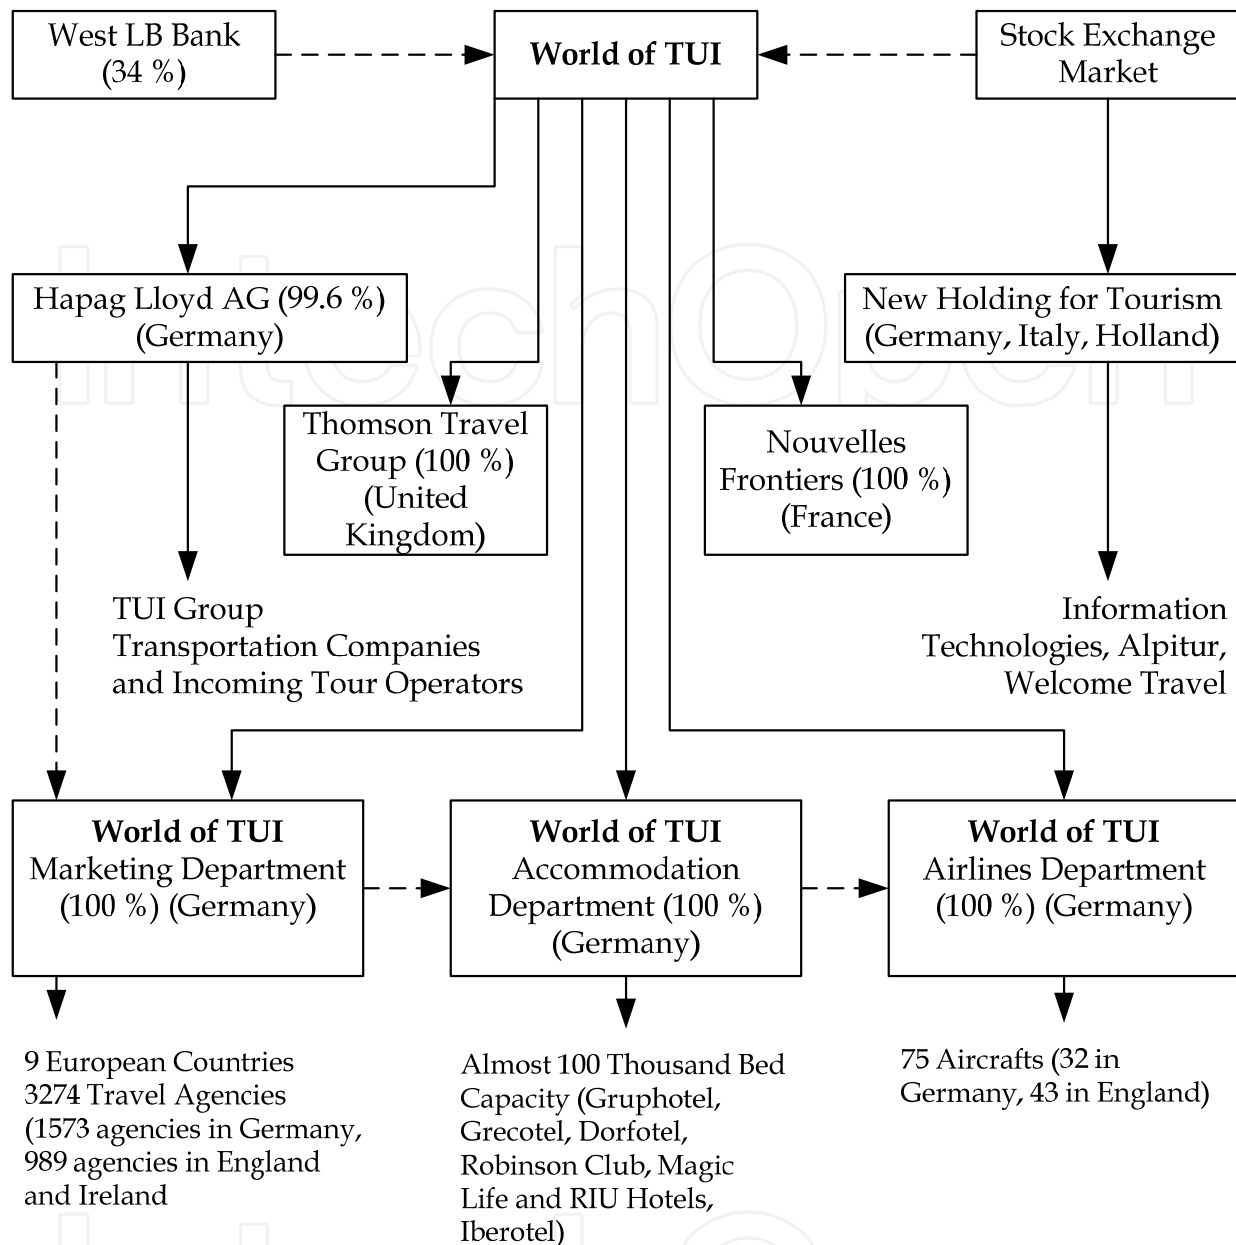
West LB Bank (34 %)

World of TUI

Stock Exchange Market

Hapag Lloyd AG (99.6 %) (Germany)

New Holding for Tourism (Germany, Italy, Holland)

Thomson Travel Group (100 %) (United Kingdom)

Nouvelles Frontiers (100 %) (France)

TUI Group Transportation Companies and Incoming Tour Operators

Information Technologies, Alpitur, Welcome Travel

**World of TUI** Marketing Department (100 %) (Germany)

**World of TUI** Accommodation Department (100 %) (Germany)

**World of TUI** Airlines Department (100 %) (Germany)

9 European Countries 3274 Travel Agencies (1573 agencies in Germany, 989 agencies in England and Ireland

Almost 100 Thousand Bed Capacity (Gruphotel, Grecotel, Dorfotel, Robinson Club, Magic Life and RIU Hotels, Iberotel)

75 Aircrafts (32 in Germany, 43 in England)